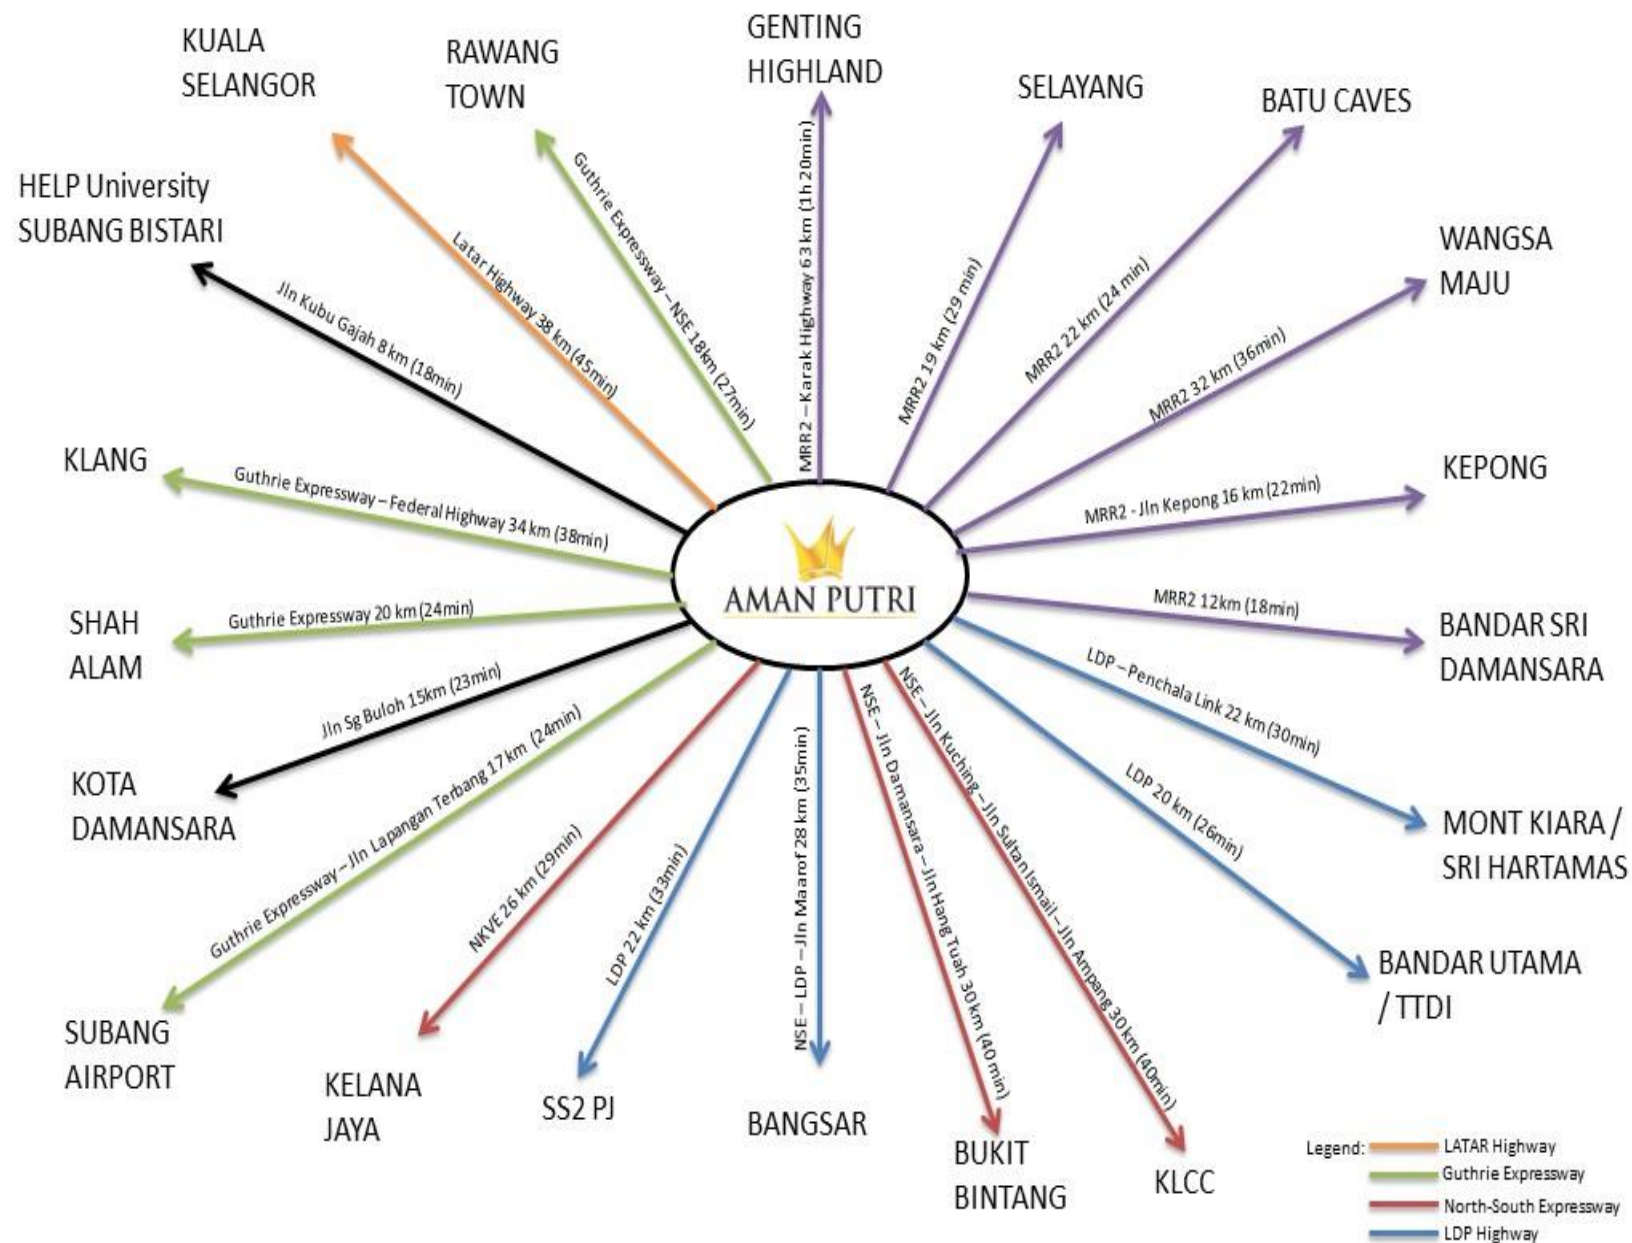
KUALA SELANGOR

RAWANG TOWN

GENTING HIGHLAND

SELAYANG

BATU CAVES

HELP University SUBANG BISTARI

WANGSA MAJU

Latar Highway 38 km (45min)

Guthrie Expressway – NSE 18km (27min)

MRR2 – Karak Highway 63 km (1h 20min)

MRR2 19 km (29 min)

MRR2 22 km (24 min)

MRR2 32 km (36min)

Jln Kubu Gajah 8 km (18min)

KLANG

KEPONG

Guthrie Expressway – Federal Highway 34 km (38min)

MRR2 - Jln Kepong 16 km (22min)

AMAN PUTRI

SHAH ALAM

Guthrie Expressway 20 km (24min)

MRR2 12km (18min)

BANDAR SRI DAMANSARA

Jln Sg Buloh 15km (23min)

LDP – Penchala Link 22 km (30min)

KOTA DAMANSARA

Guthrie Expressway – Jln Lapangan Terbang 17 km (24min)

NKVE 26 km (29min)

LDP 22 km (33min)

NSE – LDP – Jln Maarof 28 km (35min)

NSE – Jln Damansara – Jln Hang Tuah 30 km (40 min)

NSE – Jln Kuching – Jln Sultan Ismail – Jln Ampang 30 km (40min)

LDP 20 km (26min)

MONT KIARA / SRI HARTAMAS

BANDAR UTAMA / TTDI

SUBANG AIRPORT

KELANA JAYA

SS2 PJ

BANGSAR

BUKIT BINTANG

KLCC

Legend: LATAR Highway
Guthrie Expressway
North-South Expressway
LDP Highway